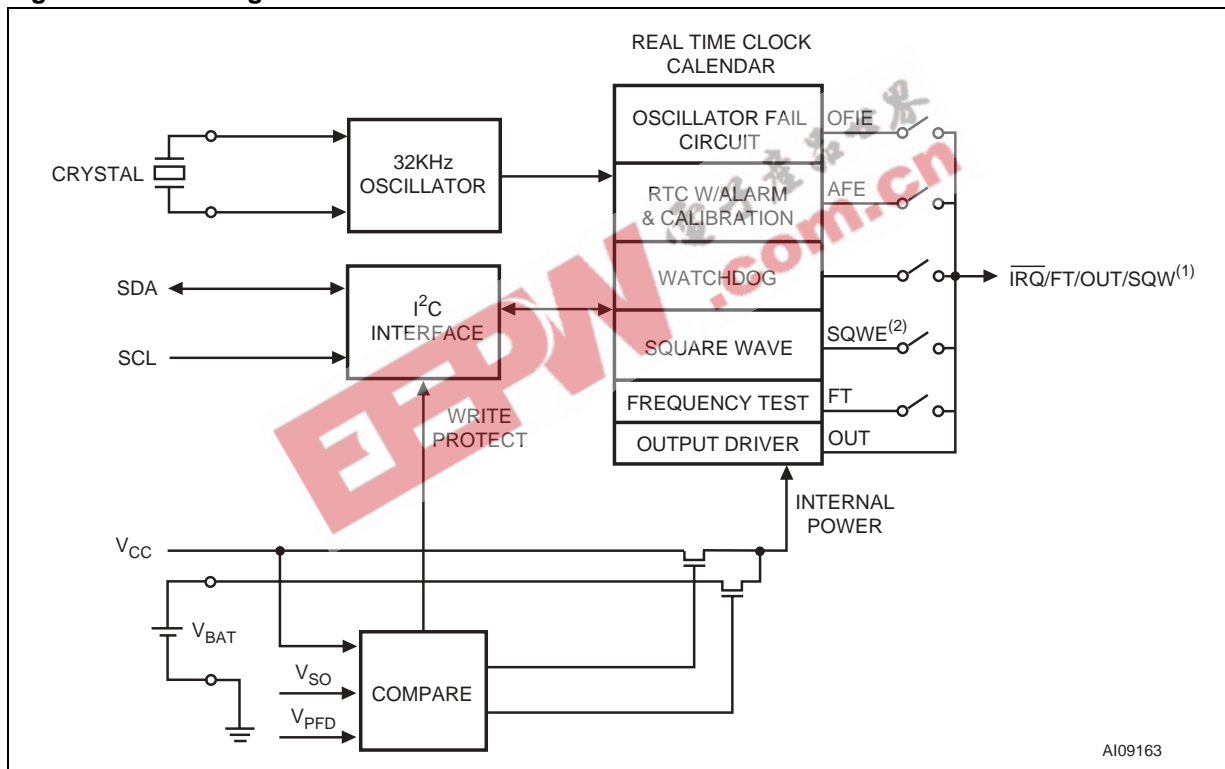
REAL TIME CLOCK CALENDAR

CRYSTAL

32KHz OSCILLATOR

OSCILLATOR FAIL CIRCUIT

OFIE

RTC W/ALARM & CALIBRATION

AFE

WATCHDOG

$\overline{IRQ}$/FT/OUT/SQW$^{(1)}$

SDA

$I^2C$ INTERFACE

SCL

SQUARE WAVE

SQWE$^{(2)}$

FREQUENCY TEST

FT

WRITE PROTECT

OUTPUT DRIVER

OUT

INTERNAL POWER

$V_{CC}$

$V_{BAT}$

$V_{SO}$

COMPARE

$V_{PFD}$

AI09163

EEPW.com.cn